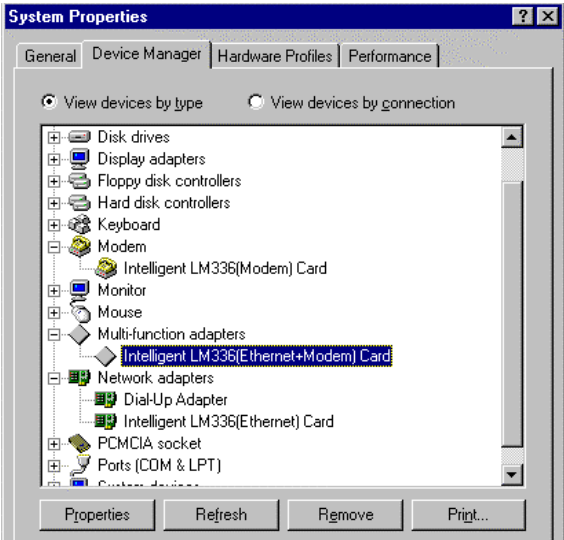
System Properties

? X

General | Device Manager | Hardware Profiles | Performance

View devices by type

View devices by connection

Disk drives
Display adapters
Floppy disk controllers
Hard disk controllers
Keyboard
Modem
Intelligent LM336(Modem) Card
Monitor
Mouse
Multi-function adapters
Intelligent LM336(Ethernet+Modem) Card
Network adapters
Dial-Up Adapter
Intelligent LM336(Ethernet) Card
PCMCIA socket
Ports (COM & LPT)
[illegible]

Properties | Refresh | Remove | Print...